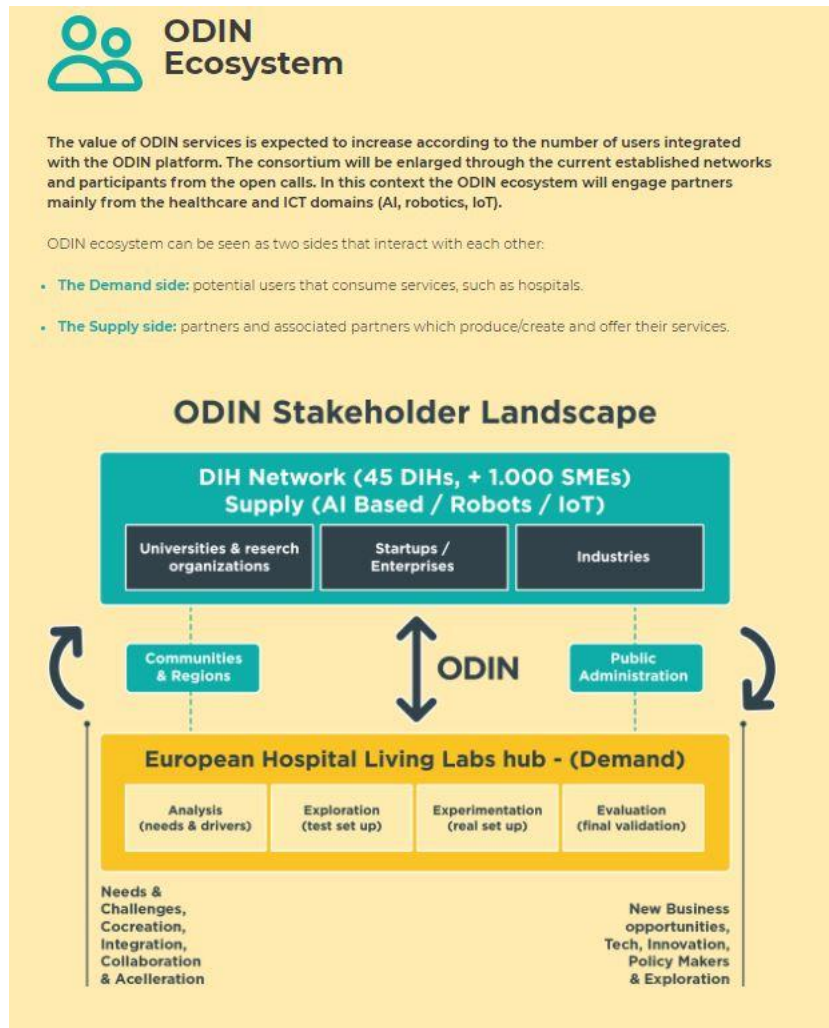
ODIN Ecosystem

The value of ODIN services is expected to increase according to the number of users integrated with the ODIN platform. The consortium will be enlarged through the current established networks and participants from the open calls. In this context the ODIN ecosystem will engage partners mainly from the healthcare and ICT domains (AI, robotics, IoT).

ODIN ecosystem can be seen as two sides that interact with each other:

- The Demand side: potential users that consume services, such as hospitals.

- The Supply side: partners and associated partners which produce/create and offer their services.

ODIN Stakeholder Landscape

DIH Network (45 DIHs, + 1.000 SMEs)
Supply (AI Based / Robots / IoT)

Universities & reserch organizations

Startups / Enterprises

Industries

Communities & Regions

ODIN

Public Administration

European Hospital Living Labs hub - (Demand)

Analysis (needs & drivers)

Exploration (test set up)

Experimentation (real set up)

Evaluation (final validation)

Needs & Challenges, Cocreation, Integration, Collaboration & Acelleration

New Business opportunities, Tech, Innovation, Policy Makers & Exploration